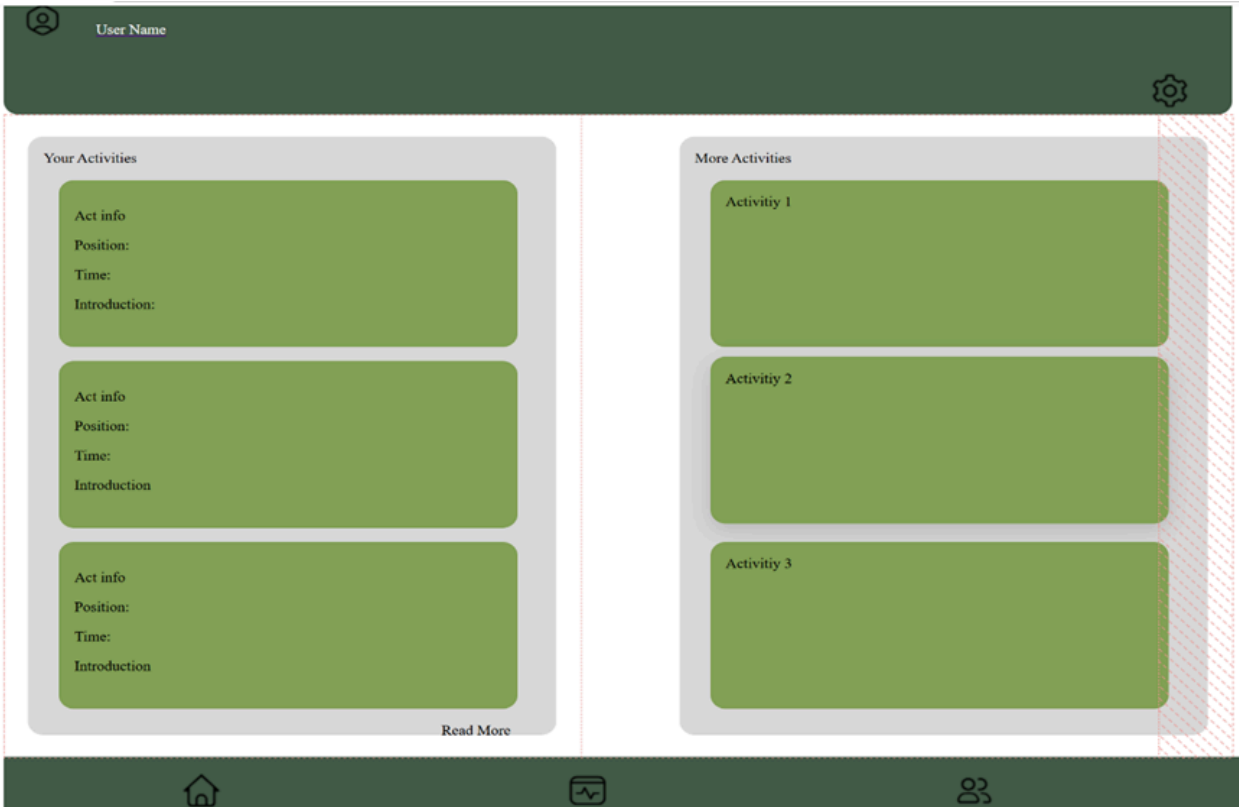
User Name

Your Activities

Act info
Position:
Time:
Introduction:

Act info
Position:
Time:
Introduction

Act info
Position:
Time:
Introduction

Read More

More Activities

Activitiy 1

Activitiy 2

Activitiy 3